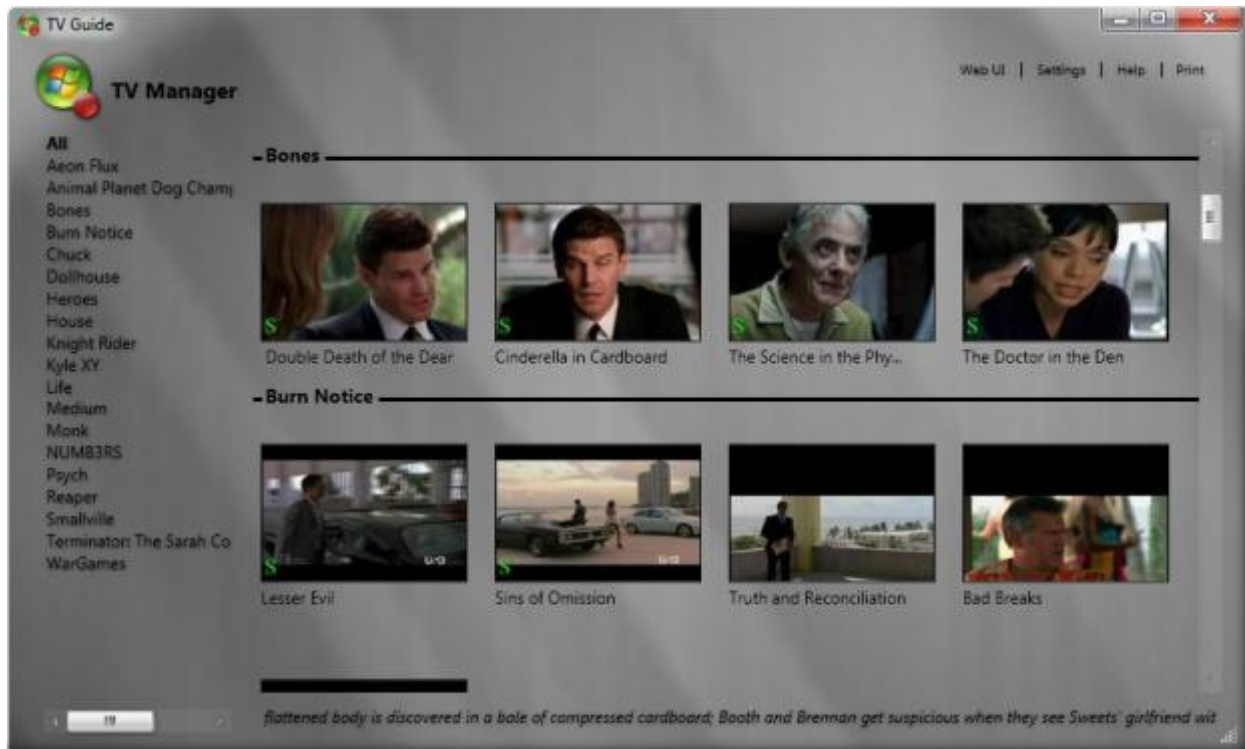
TV Guide

TV Manager

Web UI | Settings | Help | Print

All
Aeon Flux
Animal Planet Dog Cham|
Bones
Burn Notice
Chuck
Dollhouse
Heroes
House
Knight Rider
Kyle XY
Life
Medium
Monk
NUMB3RS
Psych
Reaper
Smallville
Terminator: The Sarah Co
WarGames

Bones

S
Double Death of the Dear

S
Cinderella in Cardboard

S
The Science in the Phy...

S
The Doctor in the Den

Burn Notice

S
Lesser Evil

S
Sins of Omission

Truth and Reconciliation

Bad Breaks

flattened body is discovered in a bale of compressed cardboard; Booth and Brennan get suspicious when they see Sweets' girlfriend wit